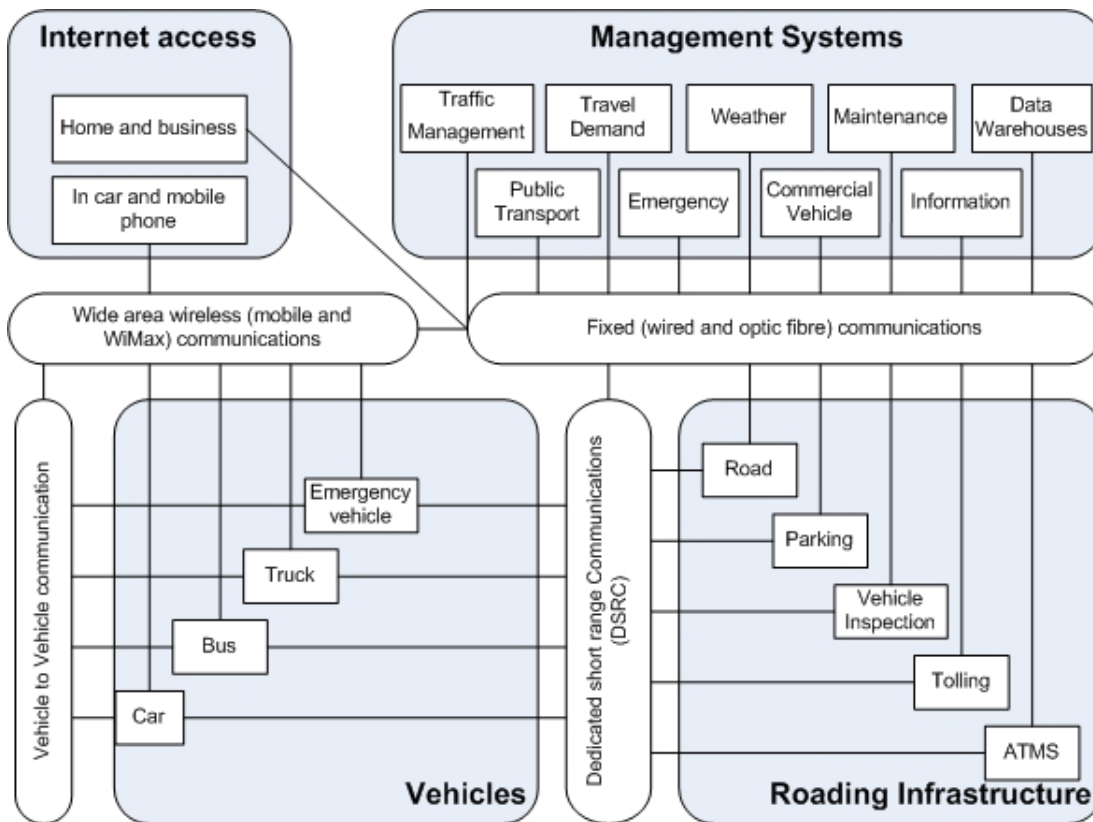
Internet access

Home and business

In car and mobile phone

Management Systems

Traffic Management

Travel Demand

Weather

Maintenance

Data Warehouses

Public Transport

Emergency

Commercial Vehicle

Information

Wide area wireless (mobile and WiMax) communications

Fixed (wired and optic fibre) communications

Vehicle to Vehicle communication

Emergency vehicle

Truck

Bus

Car

Vehicles

Dedicated short range Communications (DSRC)

Road

Parking

Vehicle Inspection

Tolling

ATMS

Roading Infrastructure